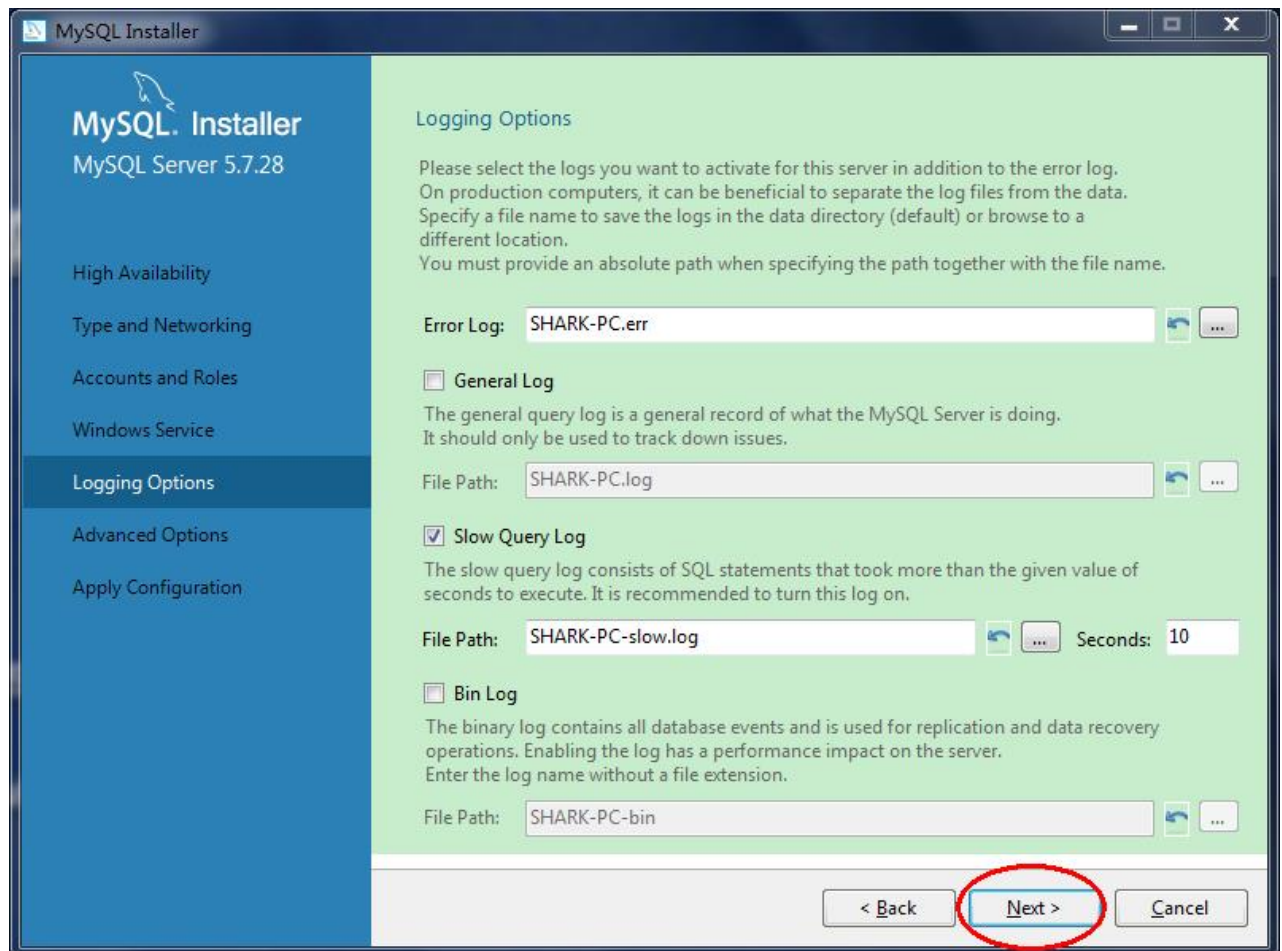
MySQL Installer

MySQL. Installer
MySQL Server 5.7.28

High Availability
Type and Networking
Accounts and Roles
Windows Service
Logging Options
Advanced Options
Apply Configuration

Logging Options

Please select the logs you want to activate for this server in addition to the error log.
On production computers, it can be beneficial to separate the log files from the data.
Specify a file name to save the logs in the data directory (default) or browse to a different location.
You must provide an absolute path when specifying the path together with the file name.

Error Log: SHARK-PC.err ...

General Log
The general query log is a general record of what the MySQL Server is doing.
It should only be used to track down issues.

File Path: SHARK-PC.log ...

Slow Query Log
The slow query log consists of SQL statements that took more than the given value of seconds to execute. It is recommended to turn this log on.

File Path: SHARK-PC-slow.log ... Seconds: 10

Bin Log
The binary log contains all database events and is used for replication and data recovery operations. Enabling the log has a performance impact on the server.
Enter the log name without a file extension.

File Path: SHARK-PC-bin ...

< Back Next > Cancel